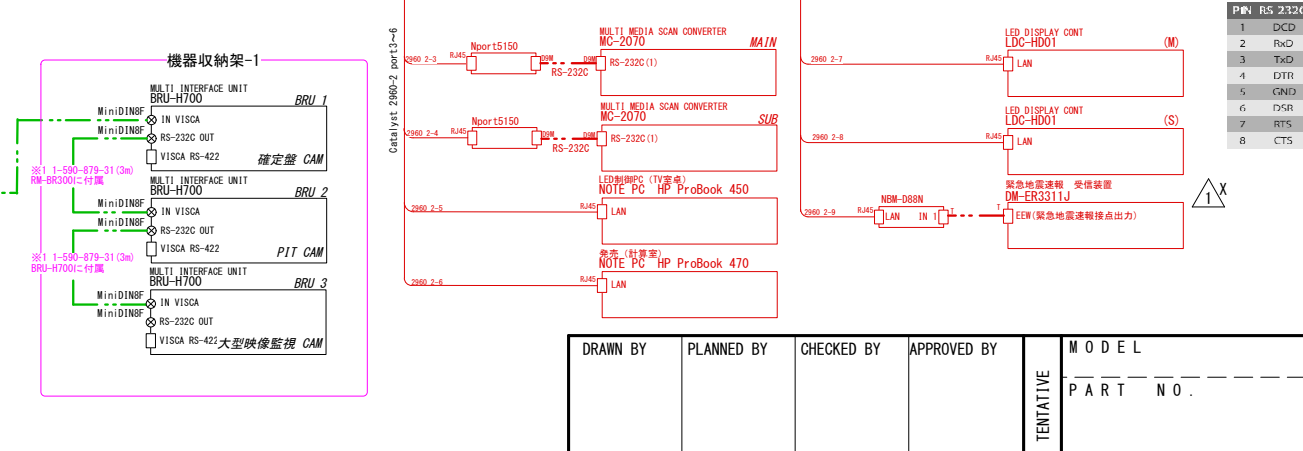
機器収納架-1

MULTI INTERFACE UNIT
BRU-H700
BRU 1
MiniDIN8F
IN VISCA
MiniDIN8F
RS-232C OUT
VISCA RS-422
確定盤 CAM

※1 1-590-879-31(3m)
RM-BR300に付属

MULTI INTERFACE UNIT
BRU-H700
BRU 2
MiniDIN8F
IN VISCA
MiniDIN8F
RS-232C OUT
VISCA RS-422
PIT CAM

※1 1-590-879-31(3m)
BRU-H700に付属

MULTI INTERFACE UNIT
BRU-H700
BRU 3
MiniDIN8F
IN VISCA
MiniDIN8F
RS-232C OUT
VISCA RS-422
大型映像監視 CAM

Catalyst 2960-2 port3~6

2960 2-3
RJ45
Nport5150
D9M
D9M
RS-232C
MULTI MEDIA SCAN CONVERTER
MC-2070
MAIN
RS-232C(1)

2960 2-4
RJ45
Nport5150
D9M
D9M
RS-232C
MULTI MEDIA SCAN CONVERTER
MC-2070
SUB
RS-232C(1)

2960 2-5
RJ45
LED制御PC (TV室卓)
NOTE PC HP ProBook 450
LAN

2960 2-6
RJ45
発表 (計算室)
NOTE PC HP ProBook 470
LAN

2960 2-7
RJ45
LED DISPLAY CONT
LDC-HD01
(M)
LAN

2960 2-8
RJ45
LED DISPLAY CONT
LDC-HD01
(S)
LAN

2960 2-9
RJ45
NBM-D88N
LAN
IN 1
T
T
緊急地震速報 受信装置
DM-ER3311J
EEW(緊急地震速報接点出力)

1
X

| PIN | RS 232C |
|---|---|
| 1 | DCD |
| 2 | RxD |
| 3 | TxD |
| 4 | DTR |
| 5 | GND |
| 6 | DSR |
| 7 | RTS |
| 8 | CTS |

| DRAWN BY | PLANNED BY | CHECKED BY | APPROVED BY | TENTATIVE | MODEL<br>PART NO. |
|---|---|---|---|---|---|